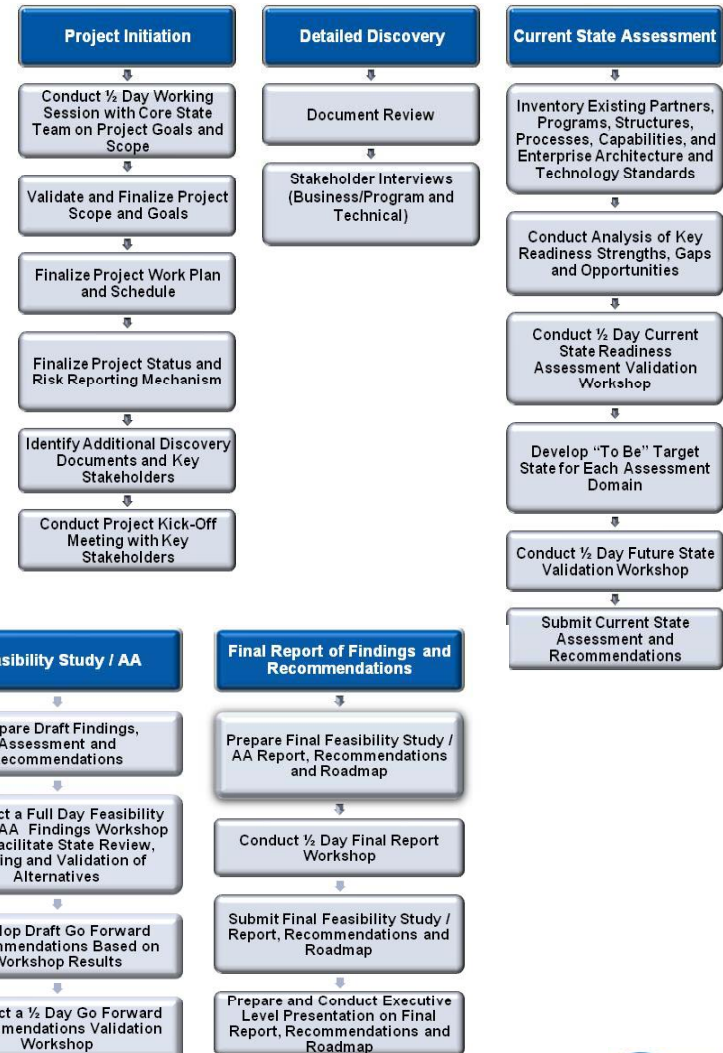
Project Initiation

Conduct ½ Day Working Session with Core State Team on Project Goals and Scope

Validate and Finalize Project Scope and Goals

Finalize Project Work Plan and Schedule

Finalize Project Status and Risk Reporting Mechanism

Identify Additional Discovery Documents and Key Stakeholders

Conduct Project Kick-Off Meeting with Key Stakeholders

Detailed Discovery

Document Review

Stakeholder Interviews (Business/Program and Technical)

Current State Assessment

Inventory Existing Partners, Programs, Structures, Processes, Capabilities, and Enterprise Architecture and Technology Standards

Conduct Analysis of Key Readiness Strengths, Gaps and Opportunities

Conduct ½ Day Current State Readiness Assessment Validation Workshop

Develop "To Be" Target State for Each Assessment Domain

Conduct ½ Day Future State Validation Workshop

Submit Current State Assessment and Recommendations

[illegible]sibility Study / AA

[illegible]pare Draft Findings, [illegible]Assessment and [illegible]ecommendations

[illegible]ct a Full Day Feasibility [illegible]AA Findings Workshop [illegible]acilitate State Review, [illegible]ing and Validation of Alternatives

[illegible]lop Draft Go Forward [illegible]mendations Based on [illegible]Workshop Results

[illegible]ct a ½ Day Go Forward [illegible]mendations Validation Workshop

Final Report of Findings and Recommendations

Prepare Final Feasibility Study / AA Report, Recommendations and Roadmap

Conduct ½ Day Final Report Workshop

Submit Final Feasibility Study / Report, Recommendations and Roadmap

Prepare and Conduct Executive Level Presentation on Final Report, Recommendations and Roadmap